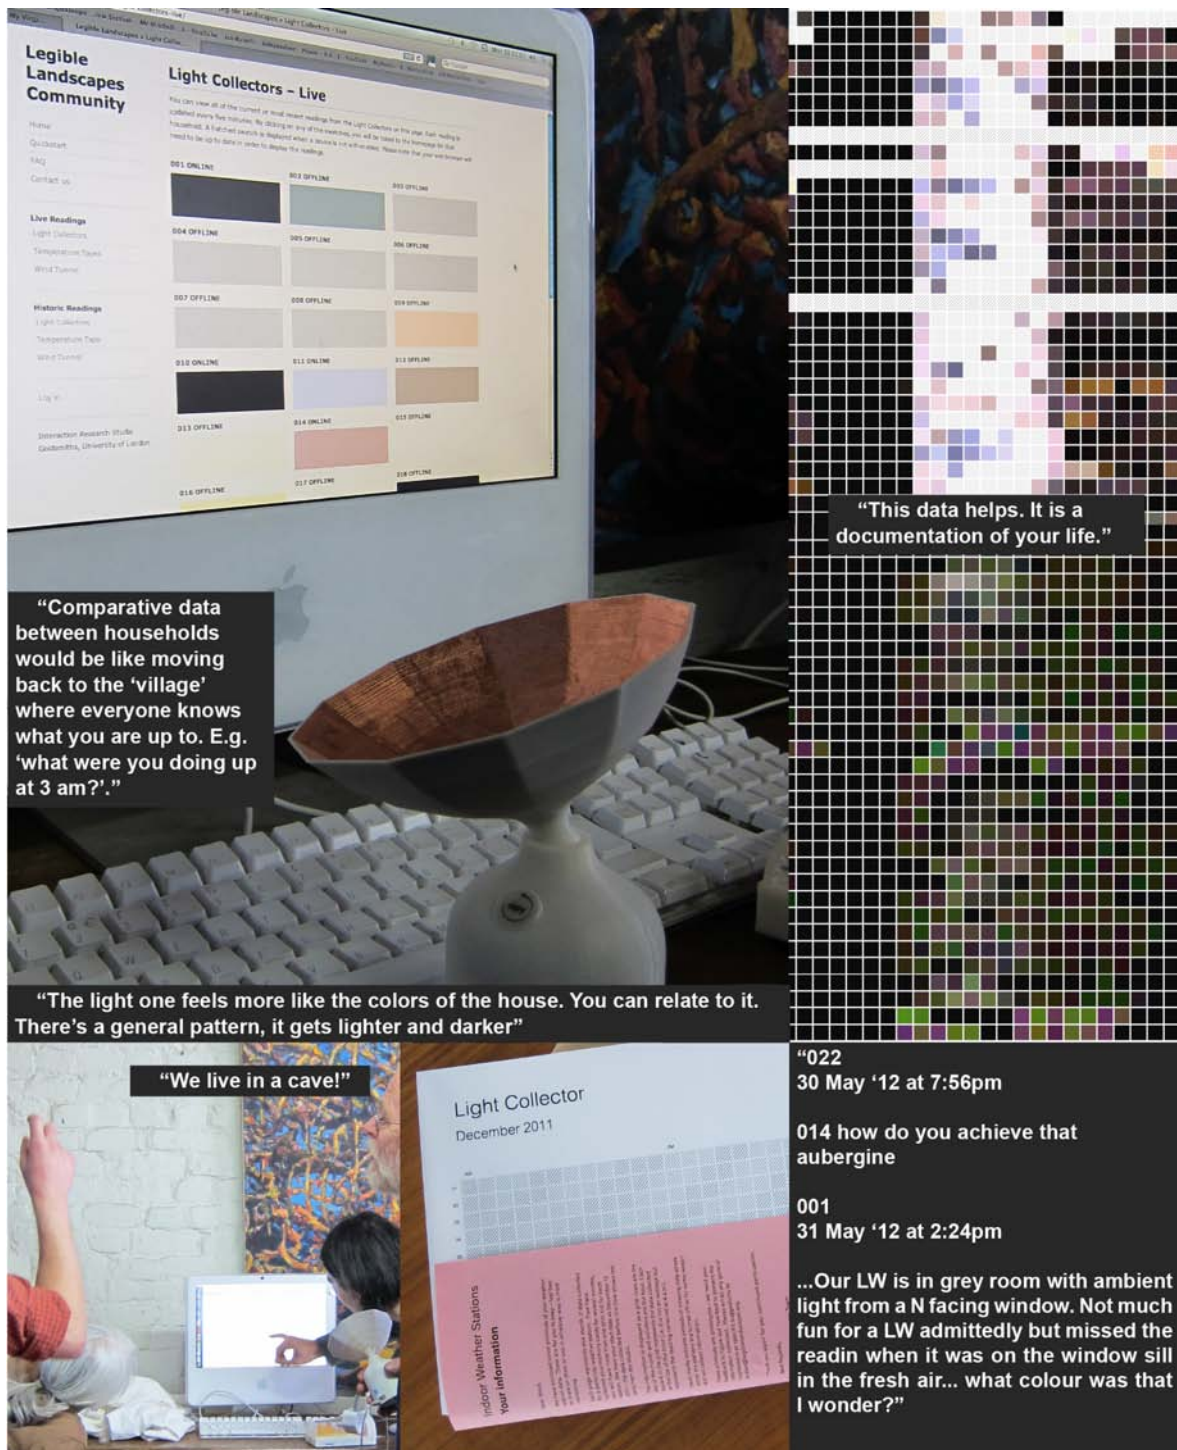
Legible Landscapes Community

Light Collectors – Live

Home
Quickstart
FAQ
Contact us

Live Readings
Light Collectors
Temperature Tapes
Wind Tunnel

Historic Readings
Light Collectors
Temperature Tape
Wind Tunnel

Log in

Interaction Research Studio
Goldsmiths, University of London

001 ONLINE
002 OFFLINE
003 OFFLINE
004 OFFLINE
005 OFFLINE
006 OFFLINE
007 OFFLINE
008 OFFLINE
009 OFFLINE
010 ONLINE
011 ONLINE
012 OFFLINE
013 OFFLINE
014 ONLINE
015 OFFLINE
016 OFFLINE
017 OFFLINE
018 OFFLINE

“This data helps. It is a documentation of your life.”

“Comparative data between households would be like moving back to the ‘village’ where everyone knows what you are up to. E.g. ‘what were you doing up at 3 am?’.”

“The light one feels more like the colors of the house. You can relate to it. There’s a general pattern, it gets lighter and darker”

“We live in a cave!”

Light Collector
December 2011

Indoor Weather Stations
Your information

“022
30 May ‘12 at 7:56pm

014 how do you achieve that aubergine

001
31 May ‘12 at 2:24pm

...Our LW is in grey room with ambient light from a N facing window. Not much fun for a LW admittedly but missed the readin when it was on the window sill in the fresh air... what colour was that I wonder?”